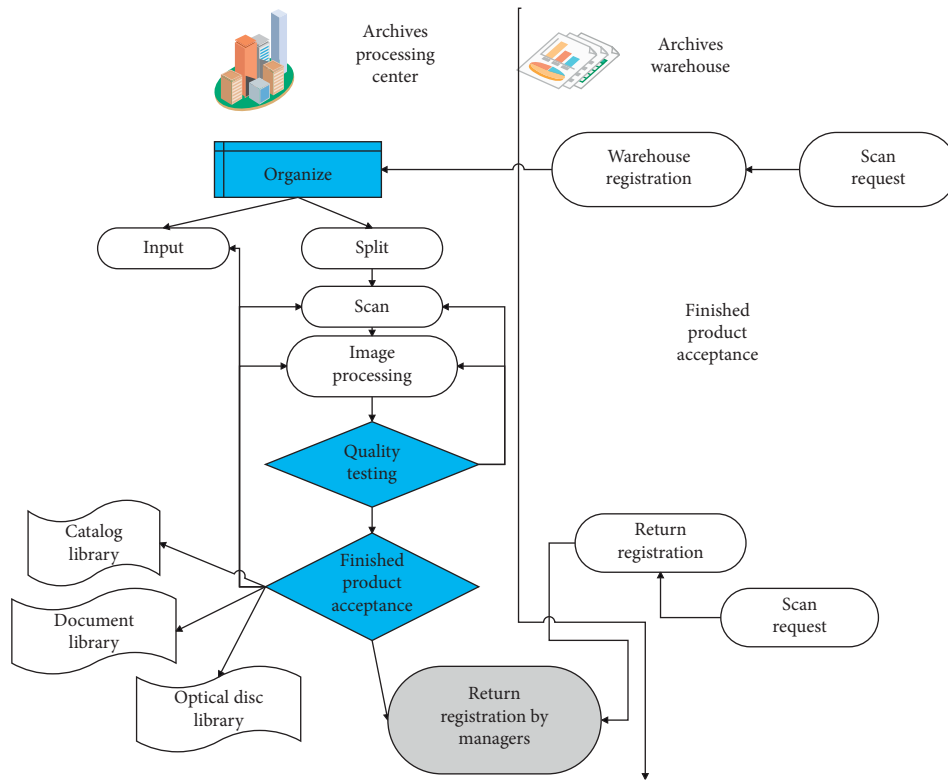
Archives processing center

Archives warehouse

Organize

Warehouse registration

Scan request

Input

Split

Scan

Image processing

Finished product acceptance

Quality testing

Catalog library

Finished product acceptance

Return registration

Document library

Scan request

Optical disc library

Return registration by managers